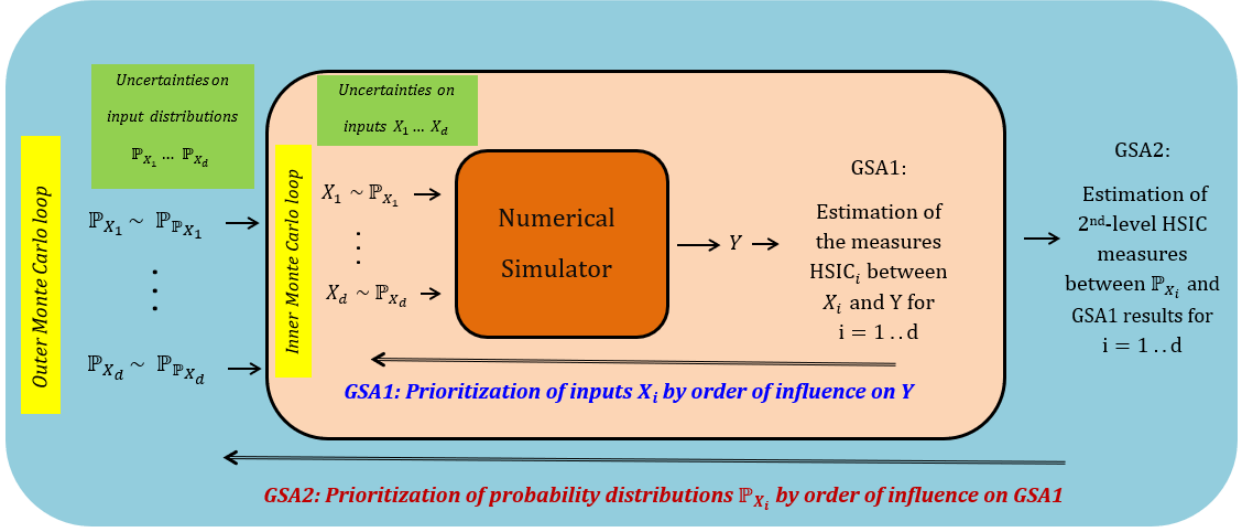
Uncertainties on input distributions $\mathbb{P}_{X_1} \ldots \mathbb{P}_{X_d}$

Outer Monte Carlo loop

$\mathbb{P}_{X_1} \sim \mathbb{P}_{\mathbb{P}_{X_1}}$

$\vdots$

$\mathbb{P}_{X_d} \sim \mathbb{P}_{\mathbb{P}_{X_d}}$

Uncertainties on inputs $X_1 \ldots X_d$

Inner Monte Carlo loop

$X_1 \sim \mathbb{P}_{X_1}$

$\vdots$

$X_d \sim \mathbb{P}_{X_d}$

Numerical Simulator

$Y$

GSA1:

Estimation of the measures HSIC$_i$ between $X_i$ and Y for i = 1 .. d

GSA2:

Estimation of 2$^{nd}$-level HSIC measures between $\mathbb{P}_{X_i}$ and GSA1 results for i = 1 .. d

GSA1: Prioritization of inputs $X_i$ by order of influence on Y

GSA2: Prioritization of probability distributions $\mathbb{P}_{X_i}$ by order of influence on GSA1